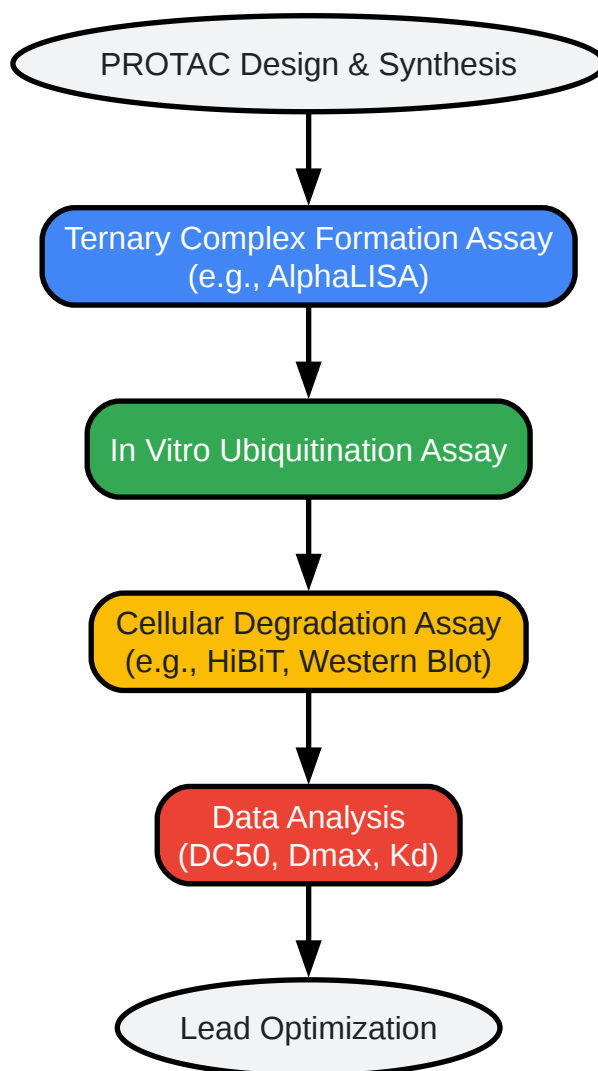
PROTAC Design & Synthesis

Ternary Complex Formation Assay (e.g., AlphaLISA)

In Vitro Ubiquitination Assay

Cellular Degradation Assay (e.g., HiBiT, Western Blot)

Data Analysis (DC50, Dmax, Kd)

Lead Optimization